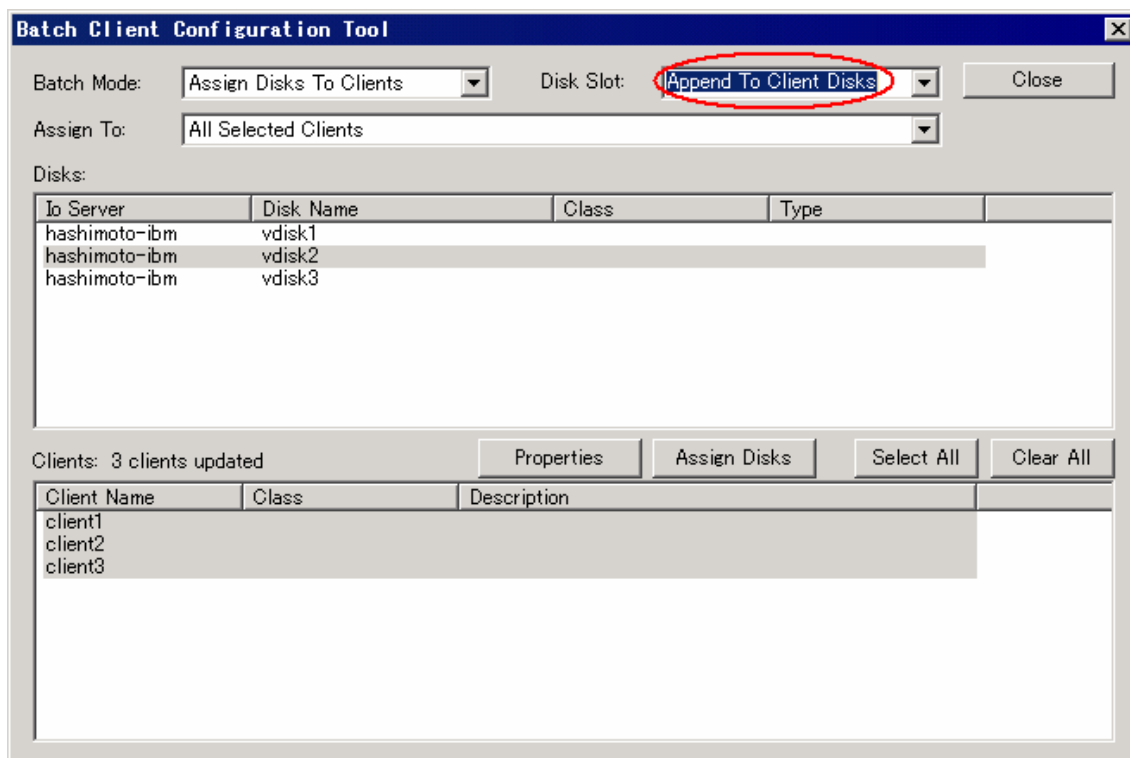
Batch Client Configuration Tool

Batch Mode: Assign Disks To Clients

Disk Slot: Append To Client Disks

Close

Assign To: All Selected Clients

Disks:

| Io Server | Disk Name | Class | Type |
|---|---|---|---|
| hashimoto-ibm | vdisk1 | | |
| hashimoto-ibm | vdisk2 | | |
| hashimoto-ibm | vdisk3 | | |

Clients: 3 clients updated

Properties

Assign Disks

Select All

Clear All

| Client Name | Class | Description |
|---|---|---|
| client1 | | |
| client2 | | |
| client3 | | |